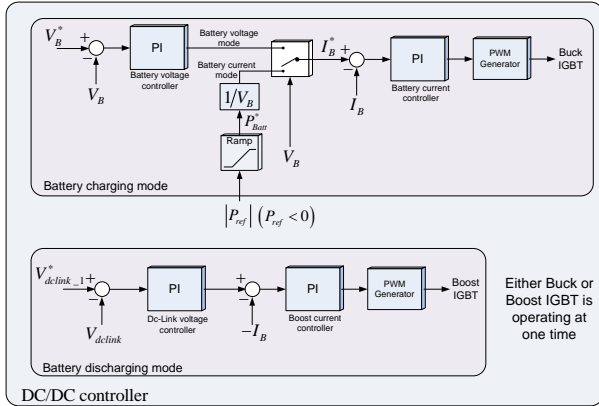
$V_B^*$ + − PI Battery voltage controller $V_B$

Battery voltage mode

Battery current mode

$1/V_B$

$P_{Batt}^*$

Ramp

$V_B$

$I_B^*$ + − PI Battery current controller $I_B$

PWM Generator

Buck IGBT

Battery charging mode

$|P_{ref}|$ $(P_{ref} < 0)$

$V_{dclink\_1}^*$ + − PI Dc-Link voltage controller $V_{dclink}$

+ − PI Boost current controller $-I_B$

PWM Generator

Boost IGBT

Either Buck or Boost IGBT is operating at one time

Battery discharging mode

DC/DC controller